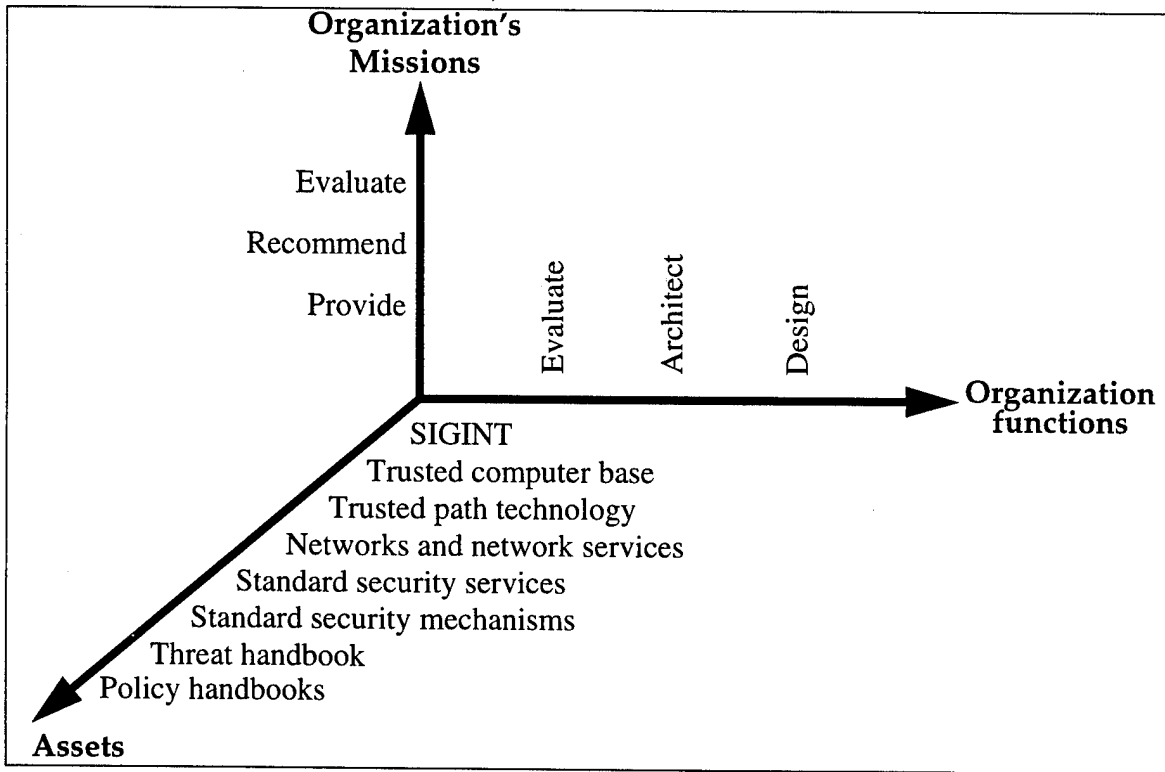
Organization's Missions

Evaluate

Recommend

Provide

Evaluate

Architect

Design

Organization functions

SIGINT

Trusted computer base

Trusted path technology

Networks and network services

Standard security services

Standard security mechanisms

Threat handbook

Policy handbooks

Assets